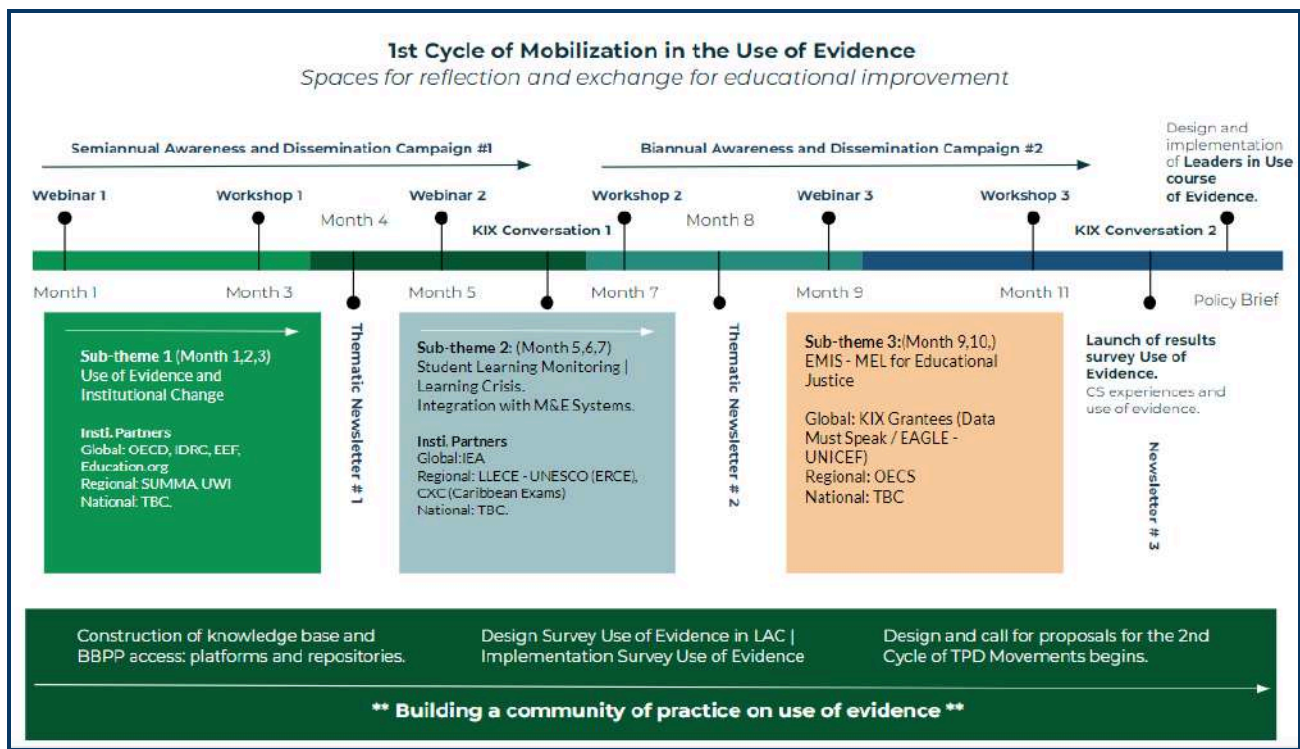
1st Cycle of Mobilization in the Use of Evidence
Spaces for reflection and exchange for educational improvement

Semiannual Awareness and Dissemination Campaign #1

Biannual Awareness and Dissemination Campaign #2

Design and implementation of Leaders in Use course of Evidence.

Webinar 1

Workshop 1

Month 4

Webinar 2

KIX Conversation 1

Workshop 2

Month 8

Webinar 3

Workshop 3

KIX Conversation 2

Month 1

Month 3

Month 5

Month 7

Month 9

Month 11

Policy Brief

Sub-theme 1 (Month 1,2,3)
Use of Evidence and Institutional Change

Insti. Partners
Global: OECD, IDRC, EEF, Education.org
Regional: SUMMA, UWI
National: TBC.

Thematic Newsletter # 1

Sub-theme 2: (Month 5,6,7)
Student Learning Monitoring | Learning Crisis.
Integration with M&E Systems.

Insti. Partners
Global: IEA
Regional: LLECE - UNESCO (ERCE), CXC (Caribbean Exams)
National: TBC.

Thematic Newsletter # 2

Sub-theme 3: (Month 9,10,)
EMIS - MEL for Educational Justice

Global: KIX Grantees (Data Must Speak / EAGLE - UNICEF)
Regional: OECS
National: TBC

Launch of results survey Use of Evidence.
CS experiences and use of evidence.

Newsletter # 3

Construction of knowledge base and BBPP access: platforms and repositories.

Design Survey Use of Evidence in LAC | Implementation Survey Use of Evidence

Design and call for proposals for the 2nd Cycle of TPD Movements begins.

** Building a community of practice on use of evidence **